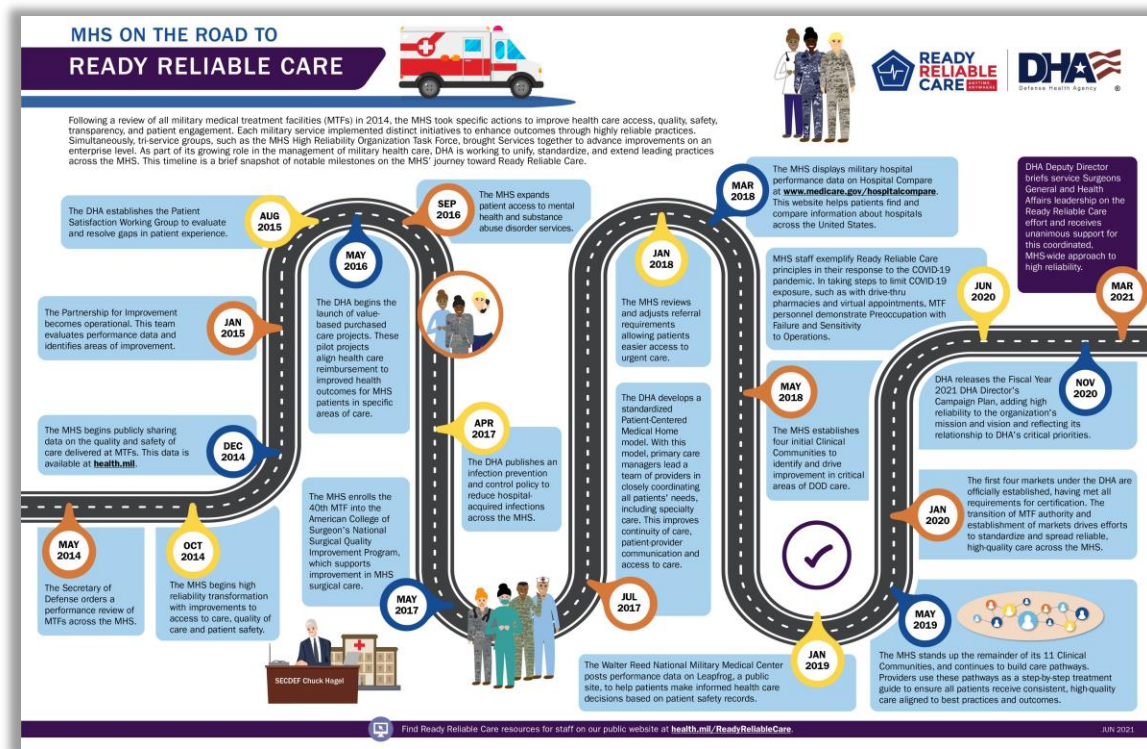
MHS ON THE ROAD TO
READY RELIABLE CARE

READY RELIABLE CARE
DHA Defense Health Agency

Following a review of all military medical treatment facilities (MTFs) in 2014, the MHS took specific actions to improve health care access, quality, safety, transparency, and patient engagement. Each military service implemented distinct initiatives to enhance outcomes through highly reliable practices. Simultaneously, tri-service groups, such as the MHS High Reliability Organization Task Force, brought Services together to advance improvements on an enterprise level. As part of its growing role in the management of military health care, DHA is working to unify, standardize, and extend leading practices across the MHS. This timeline is a brief snapshot of notable milestones on the MHS' journey toward Ready Reliable Care.

MAY 2014
The Secretary of Defense orders a performance review of MTFs across the MHS.

OCT 2014
The MHS begins high reliability transformation with improvements to access to care, quality of care and patient safety.

SECDEF Chuck Hagel

DEC 2014
The MHS begins publicly sharing data on the quality and safety of care delivered at MTFs. This data is available at health.mil.

JAN 2015
The Partnership for Improvement becomes operational. This team evaluates performance data and identifies areas of improvement.

AUG 2015
The DHA establishes the Patient Satisfaction Working Group to evaluate and resolve gaps in patient experience.

MAY 2016
The DHA begins the launch of value-based purchased care projects. These pilot projects align health care reimbursement to improved health outcomes for MHS patients in specific areas of care.

SEP 2016
The MHS expands patient access to mental health and substance abuse disorder services.

APR 2017
The DHA publishes an infection prevention and control policy to reduce hospital-acquired infections across the MHS.

MAY 2017
The MHS enrolls the 40th MTF into the American College of Surgeon's National Surgical Quality Improvement Program, which supports improvement in MHS surgical care.

JUL 2017
The DHA develops a standardized Patient-Centered Medical Home model. With this model, primary care managers lead a team of providers in closely coordinating all patients' needs, including specialty care. This improves continuity of care, patient-provider communication and access to care.

JAN 2018
The MHS reviews and adjusts referral requirements allowing patients easier access to urgent care.

MAR 2018
The MHS displays military hospital performance data on Hospital Compare at www.medicare.gov/hospitalcompare. This website helps patients find and compare information about hospitals across the United States.

MAY 2018
The MHS establishes four initial Clinical Communities to identify and drive improvement in critical areas of DOD care.

JAN 2019
The Walter Reed National Military Medical Center posts performance data on Leapfrog, a public site, to help patients make informed health care decisions based on patient safety records.

MAY 2019
The MHS stands up the remainder of its 11 Clinical Communities, and continues to build care pathways. Providers use these pathways as a step-by-step treatment guide to ensure all patients receive consistent, high-quality care aligned to best practices and outcomes.

JAN 2020
The first four markets under the DHA are officially established, having met all requirements for certification. The transition of MTF authority and establishment of markets drives efforts to standardize and spread reliable, high-quality care across the MHS.

JUN 2020
MHS staff exemplify Ready Reliable Care principles in their response to the COVID-19 pandemic. In taking steps to limit COVID-19 exposure, such as with drive-thru pharmacies and virtual appointments, MTF personnel demonstrate Preoccupation with Failure and Sensitivity to Operations.

NOV 2020
DHA releases the Fiscal Year 2021 DHA Director's Campaign Plan, adding high reliability to the organization's mission and vision and reflecting its relationship to DHA's critical priorities.

MAR 2021
DHA Deputy Director briefs service Surgeons General and Health Affairs leadership on the Ready Reliable Care effort and receives unanimous support for this coordinated, MHS-wide approach to high reliability.

Find Ready Reliable Care resources for staff on our public website at health.mil/ReadyReliableCare.
JUN 2021